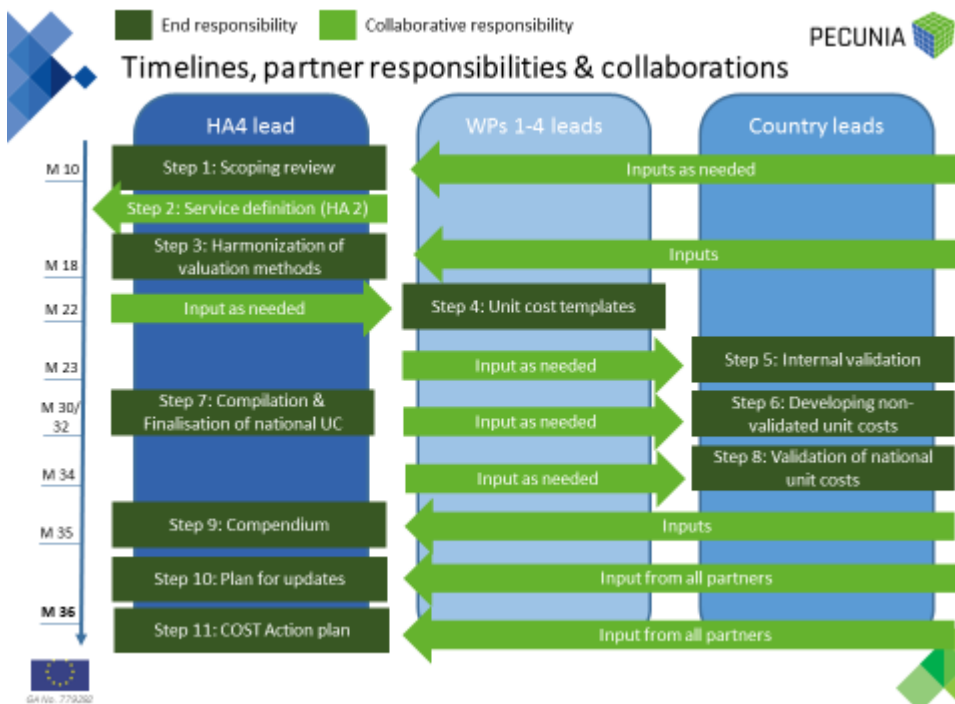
End responsibility Collaborative responsibility

PECUNIA

Timelines, partner responsibilities & collaborations

HA4 lead

WPs 1-4 leads

Country leads

M 10
Step 1: Scoping review
Inputs as needed

Step 2: Service definition (HA 2)

Step 3: Harmonization of valuation methods
Inputs
M 18

M 22
Input as needed
Step 4: Unit cost templates

M 23
Input as needed
Step 5: Internal validation

M 30/ 32
Step 7: Compilation & Finalisation of national UC
Input as needed
Step 6: Developing non-validated unit costs

M 34
Input as needed
Step 8: Validation of national unit costs

M 35
Step 9: Compendium
Inputs

Step 10: Plan for updates
Input from all partners

M 36
Step 11: COST Action plan
Input from all partners

GA No. 779292